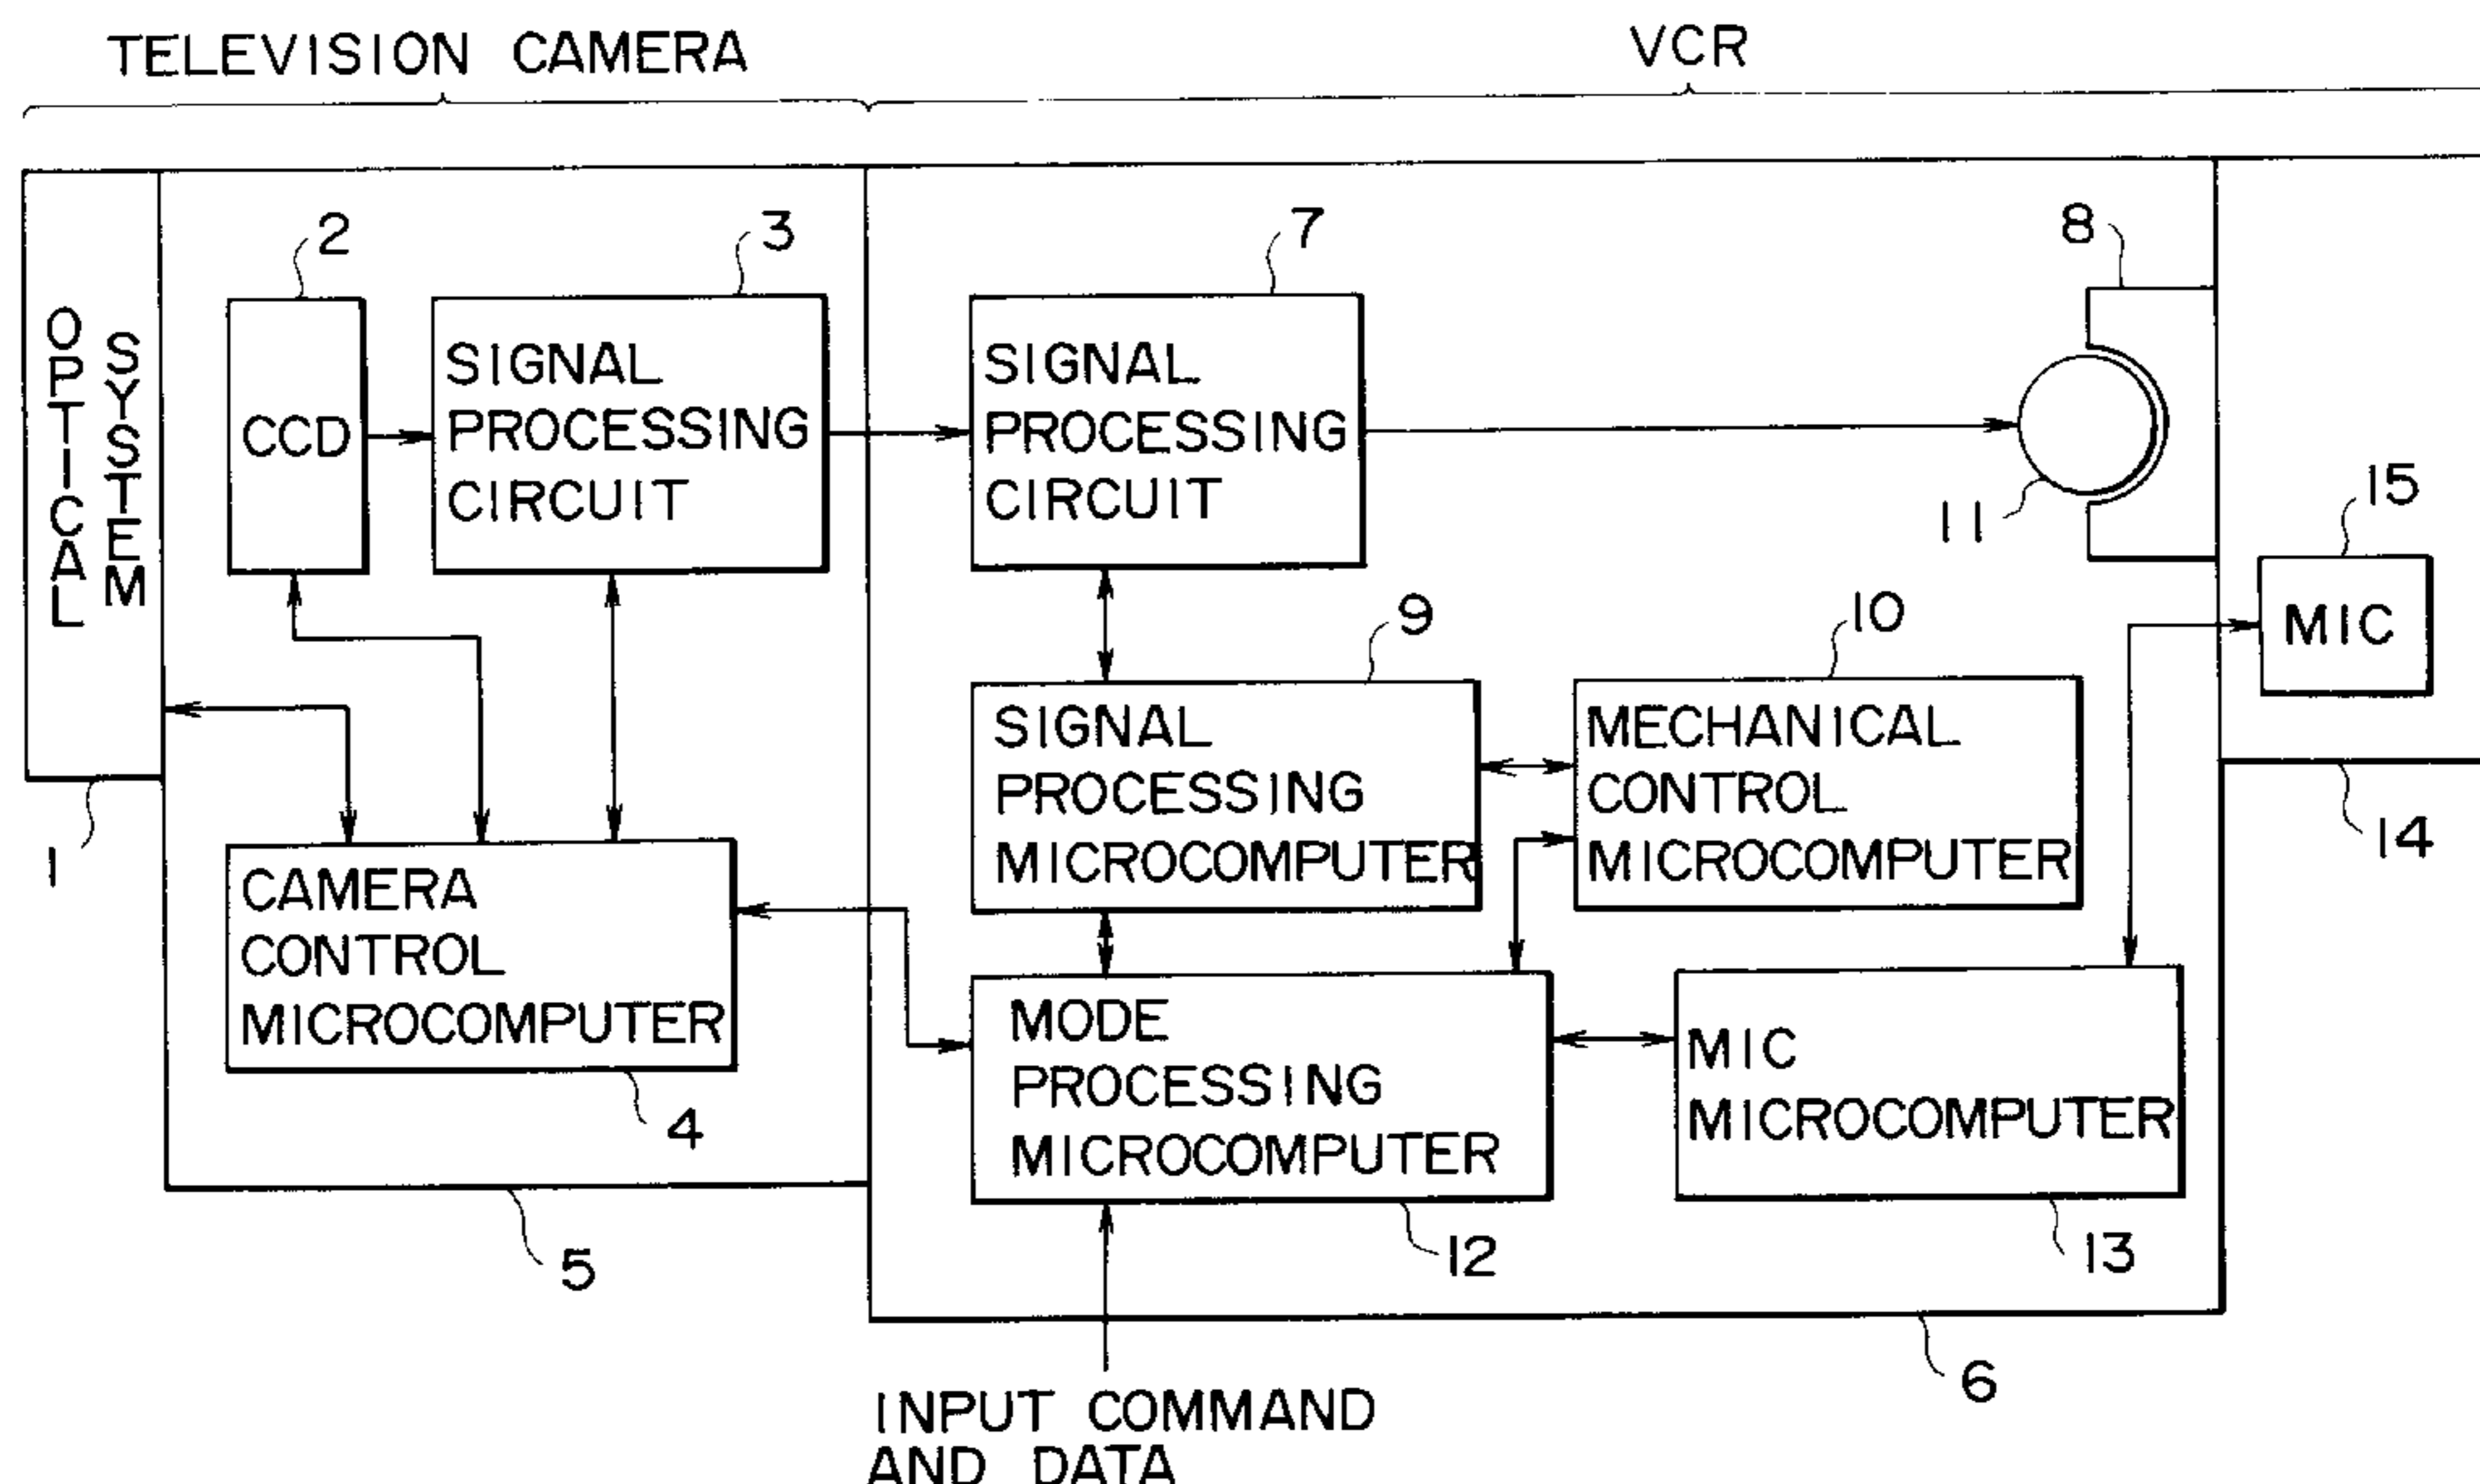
TELEVISION CAMERA

VCR

OPTICAL SYSTEM

2

CCD

3

SIGNAL PROCESSING CIRCUIT

7

SIGNAL PROCESSING CIRCUIT

8

11

15

MIC

9

SIGNAL PROCESSING MICROCOMPUTER

10

MECHANICAL CONTROL MICROCOMPUTER

1

14

CAMERA CONTROL MICROCOMPUTER

4

MODE PROCESSING MICROCOMPUTER

MIC MICROCOMPUTER

5

12

13

6

INPUT COMMAND AND DATA